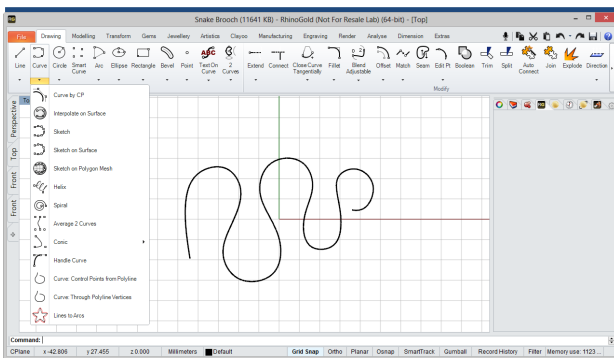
Snake Brooch (11641 KB) - RhinoGold (Not For Resale Lab) (64-bit) - [Top]

File Drawing Modelling Transform Gems Jewellery Artistics Clayoo Manufacturing Engraving Render Analyse Dimension Extras

Line Curve Circle Smart Curve Arc Ellipse Rectangle Bevel Point Text On Curve 2 Curves Extend Connect Close Curve Tangentially Fillet Blend Adjustable Offset Match Seam Edit Pt Boolean Trim Split Auto Connect Join Explode Direction

Modify

Perspective
Top
Front
Front

Curve by CP
Interpolate on Surface
Sketch
Sketch on Surface
Sketch on Polygon Mesh
Helix
Spiral
Average 2 Curves
Conic
Handle Curve
Curve: Control Points from Polyline
Curve: Through Polyline Vertices
Lines to Arcs

Command:

CPlane x -42.806 y 27.455 z 0.000 Millimeters Default Grid Snap Ortho Planar Osnap SmartTrack Gumball Record History Filter Memory use: 1123 ...